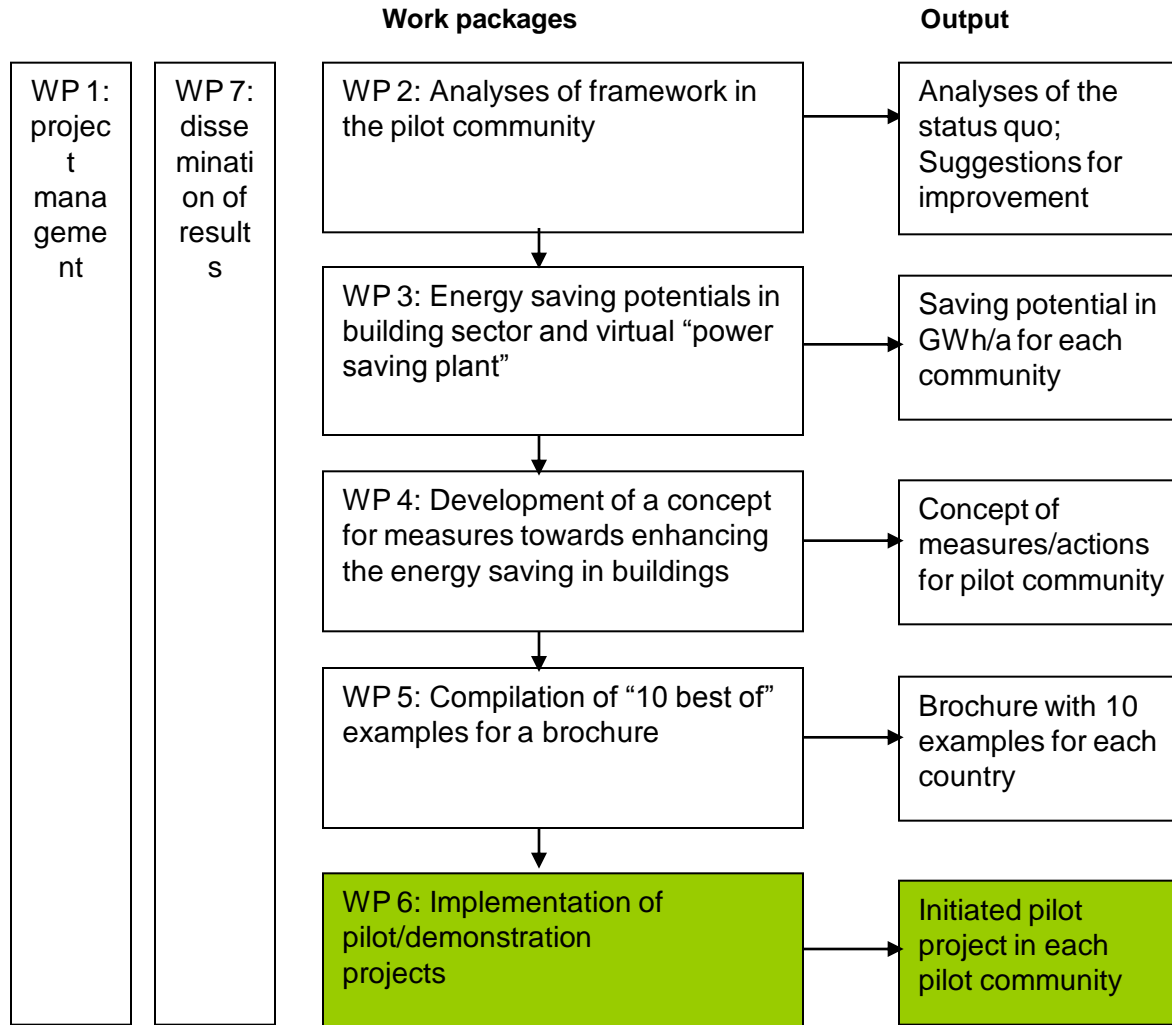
Work packages

Output

WP 1: project management

WP 7: dissemination of results

WP 2: Analyses of framework in the pilot community

Analyses of the status quo; Suggestions for improvement

WP 3: Energy saving potentials in building sector and virtual “power saving plant”

Saving potential in GWh/a for each community

WP 4: Development of a concept for measures towards enhancing the energy saving in buildings

Concept of measures/actions for pilot community

WP 5: Compilation of “10 best of” examples for a brochure

Brochure with 10 examples for each country

WP 6: Implementation of pilot/demonstration projects

Initiated pilot project in each pilot community